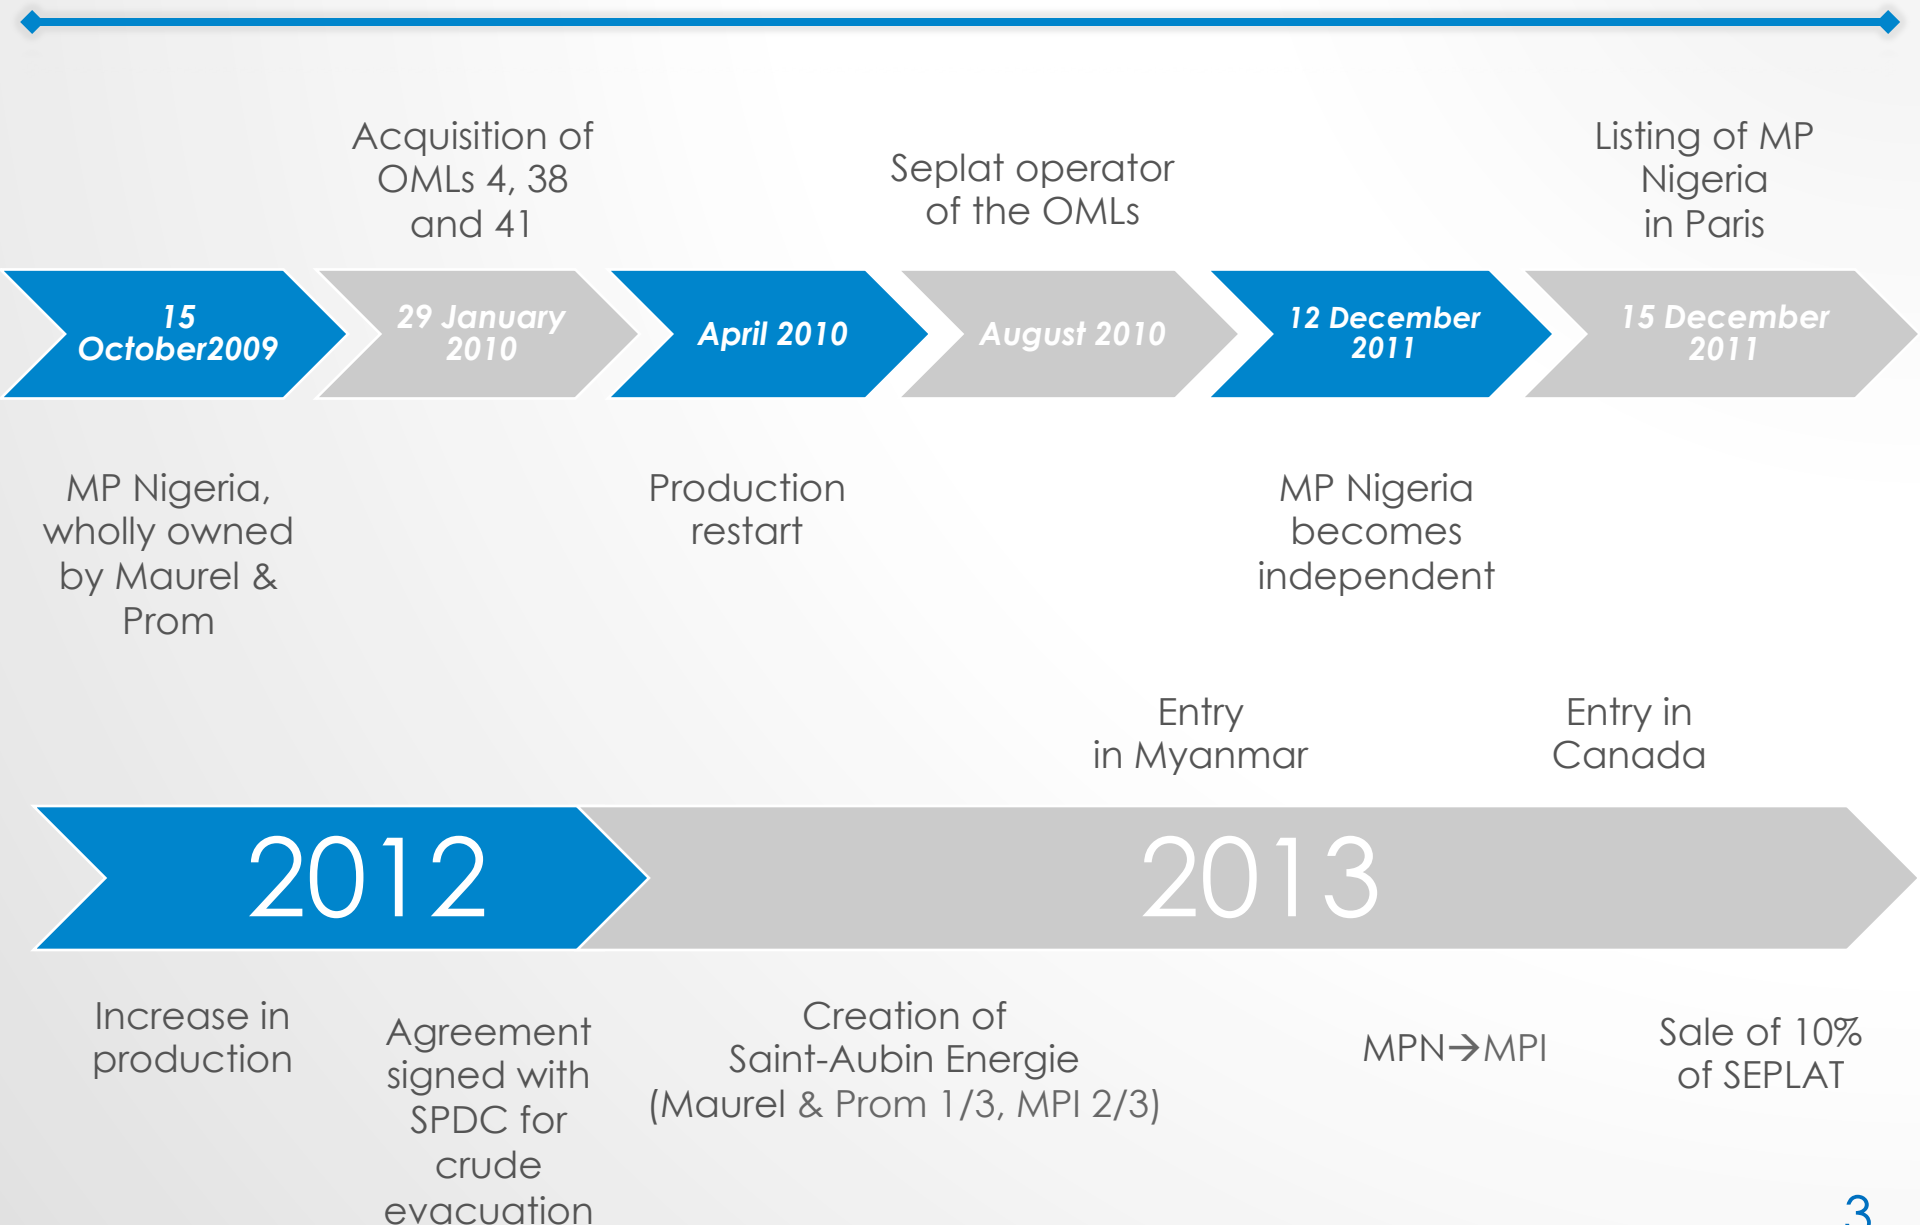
Acquisition of OMLs 4, 38 and 41

Seplat operator of the OMLs

Listing of MP Nigeria in Paris

15 October2009

29 January 2010

April 2010

August 2010

12 December 2011

15 December 2011

MP Nigeria, wholly owned by Maurel & Prom

Production restart

MP Nigeria becomes independent

Entry in Myanmar

Entry in Canada

2012

2013

Increase in production

Agreement signed with SPDC for crude evacuation

Creation of Saint-Aubin Energie (Maurel & Prom 1/3, MPI 2/3)

MPN→MPI

Sale of 10% of SEPLAT

3